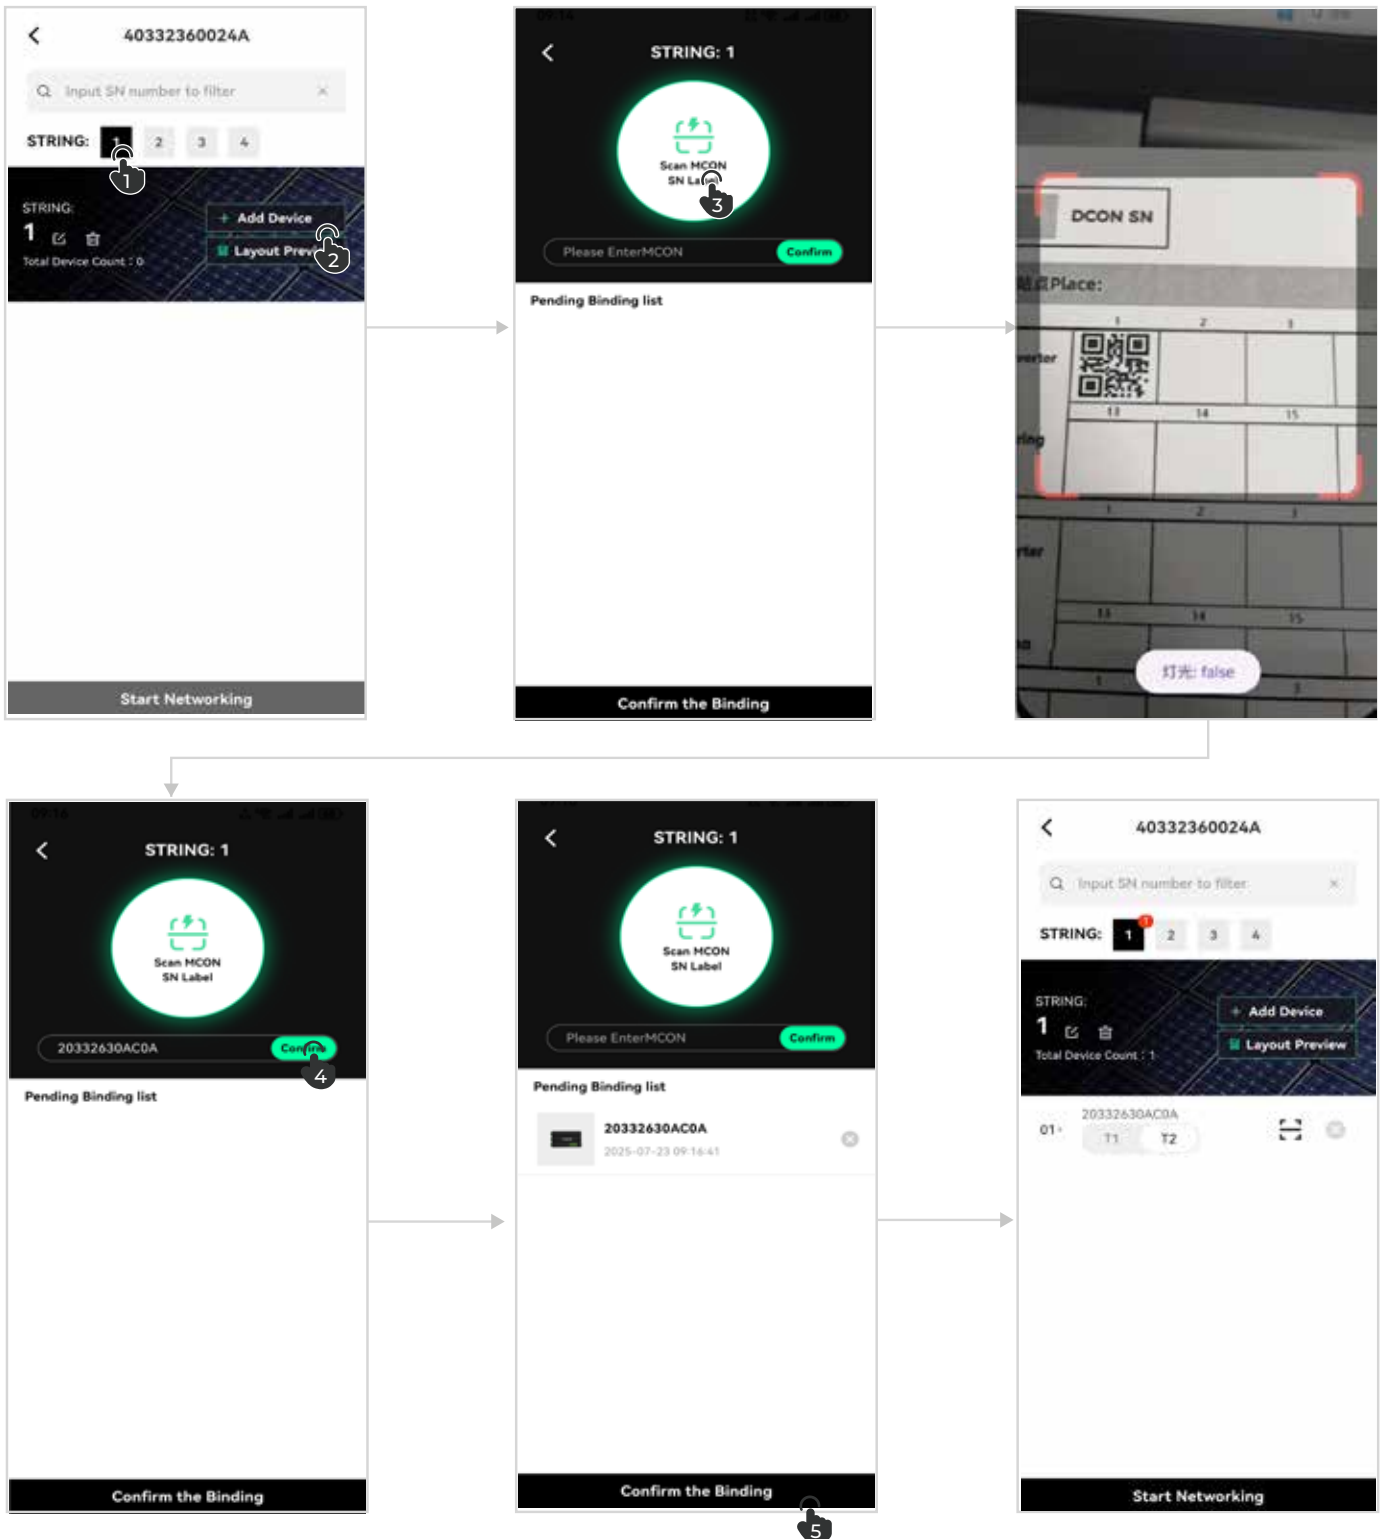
40332360024A

Input SN number to filter

STRING: 1 2 3 4

1

STRING:
1
Total Device Count : 0

Add Device
Layout Prev

2

Start Networking

STRING: 1

Scan MCON SN La

3

Please EnterMCON
Confirm

Pending Binding list

Confirm the Binding

DCON SN

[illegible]Place:

1 2 3
13 14 15

1 2 3
13 14 15

灯光: false

STRING: 1

Scan MCON SN Label

20332630AC0A
Confirm

4

Pending Binding list

Confirm the Binding

STRING: 1

Scan MCON SN Label

Please EnterMCON
Confirm

Pending Binding list

20332630AC0A
2025-07-23 09:16:41

Confirm the Binding

5

40332360024A

Input SN number to filter

STRING: 1 2 3 4

STRING:
1
Total Device Count : 1

Add Device
Layout Preview

01 20332630AC0A
T1 T2

Start Networking